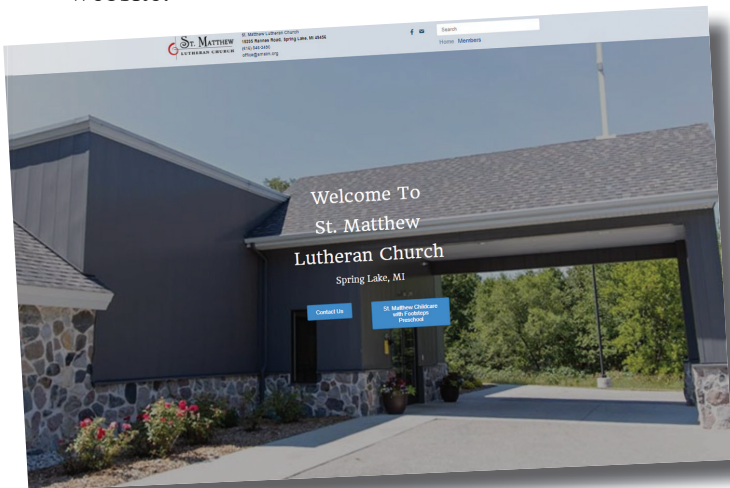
St. Matthew
Lutheran Church

St. Matthew Lutheran Church
16295 Rannes Road, Spring Lake, MI 49456
(616) 846-3450
office@stmlsh.org

Search

Home Members

Welcome To
St. Matthew
Lutheran Church

Spring Lake, MI

Contact Us

St. Matthew Childcare with Footsteps Preschool